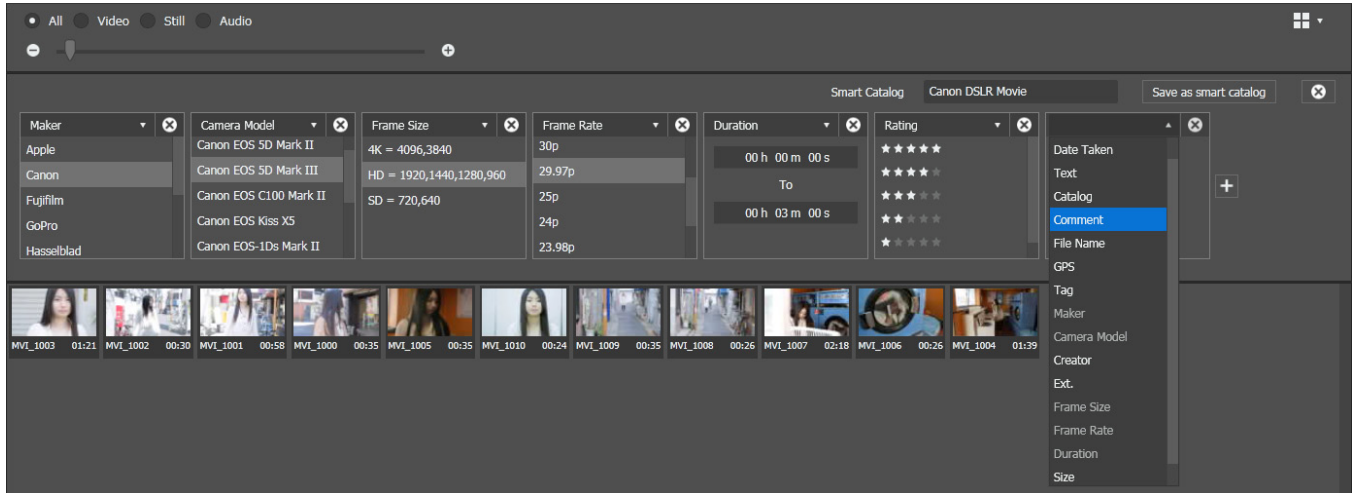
All Video Still Audio

Smart Catalog Canon DSLR Movie Save as smart catalog

| Maker | Camera Model | Frame Size | Frame Rate | Duration | Rating |
|---|---|---|---|---|---|
| Apple | Canon EOS 5D Mark II | 4K = 4096,3840 | 30p | 00 h 00 m 00 s | ★★★★★ |
| Canon | Canon EOS 5D Mark III | HD = 1920,1440,1280,960 | 29.97p | To | ★★★★ |
| Fujifilm | Canon EOS C100 Mark II | SD = 720,640 | 25p | 00 h 03 m 00 s | ★★★ |
| GoPro | Canon EOS Kiss X5 | | 24p | | ★★ |
| Hasselblad | Canon EOS-1Ds Mark II | | 23.98p | | ★ |

Date Taken
Text
Catalog
Comment
File Name
GPS
Tag
Maker
Camera Model
Creator
Ext.
Frame Size
Frame Rate
Duration
Size

MVI_1003 01:21 MVI_1002 00:30 MVI_1001 00:58 MVI_1000 00:35 MVI_1005 00:35 MVI_1010 00:24 MVI_1009 00:35 MVI_1008 00:26 MVI_1007 02:18 MVI_1006 00:26 MVI_1004 01:39